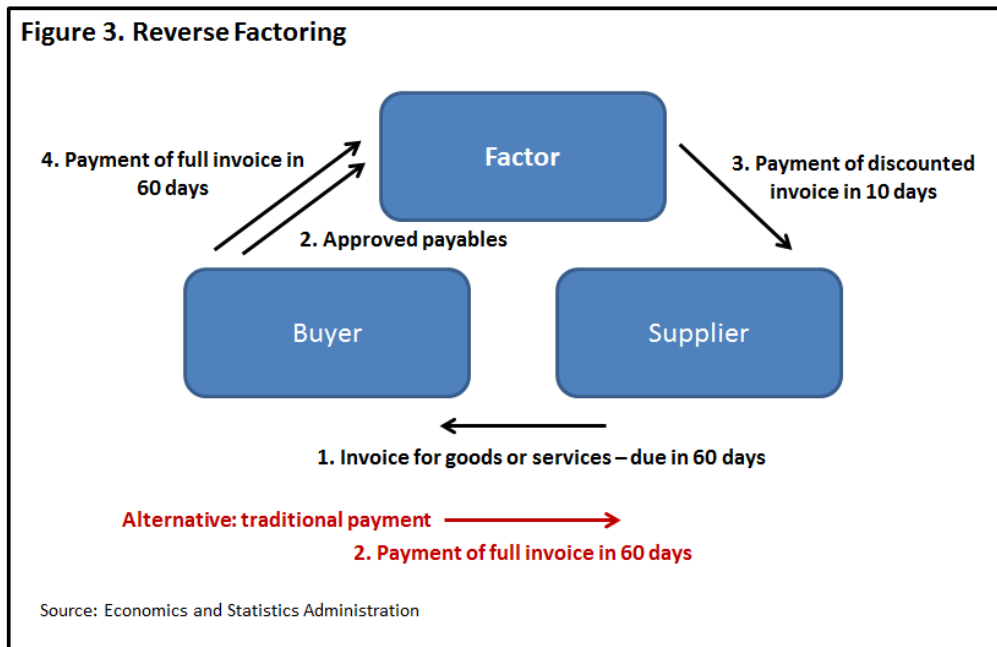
Figure 3. Reverse Factoring

Factor

4. Payment of full invoice in 60 days

3. Payment of discounted invoice in 10 days

2. Approved payables

Buyer

Supplier

1. Invoice for goods or services – due in 60 days

Alternative: traditional payment

2. Payment of full invoice in 60 days

Source: Economics and Statistics Administration